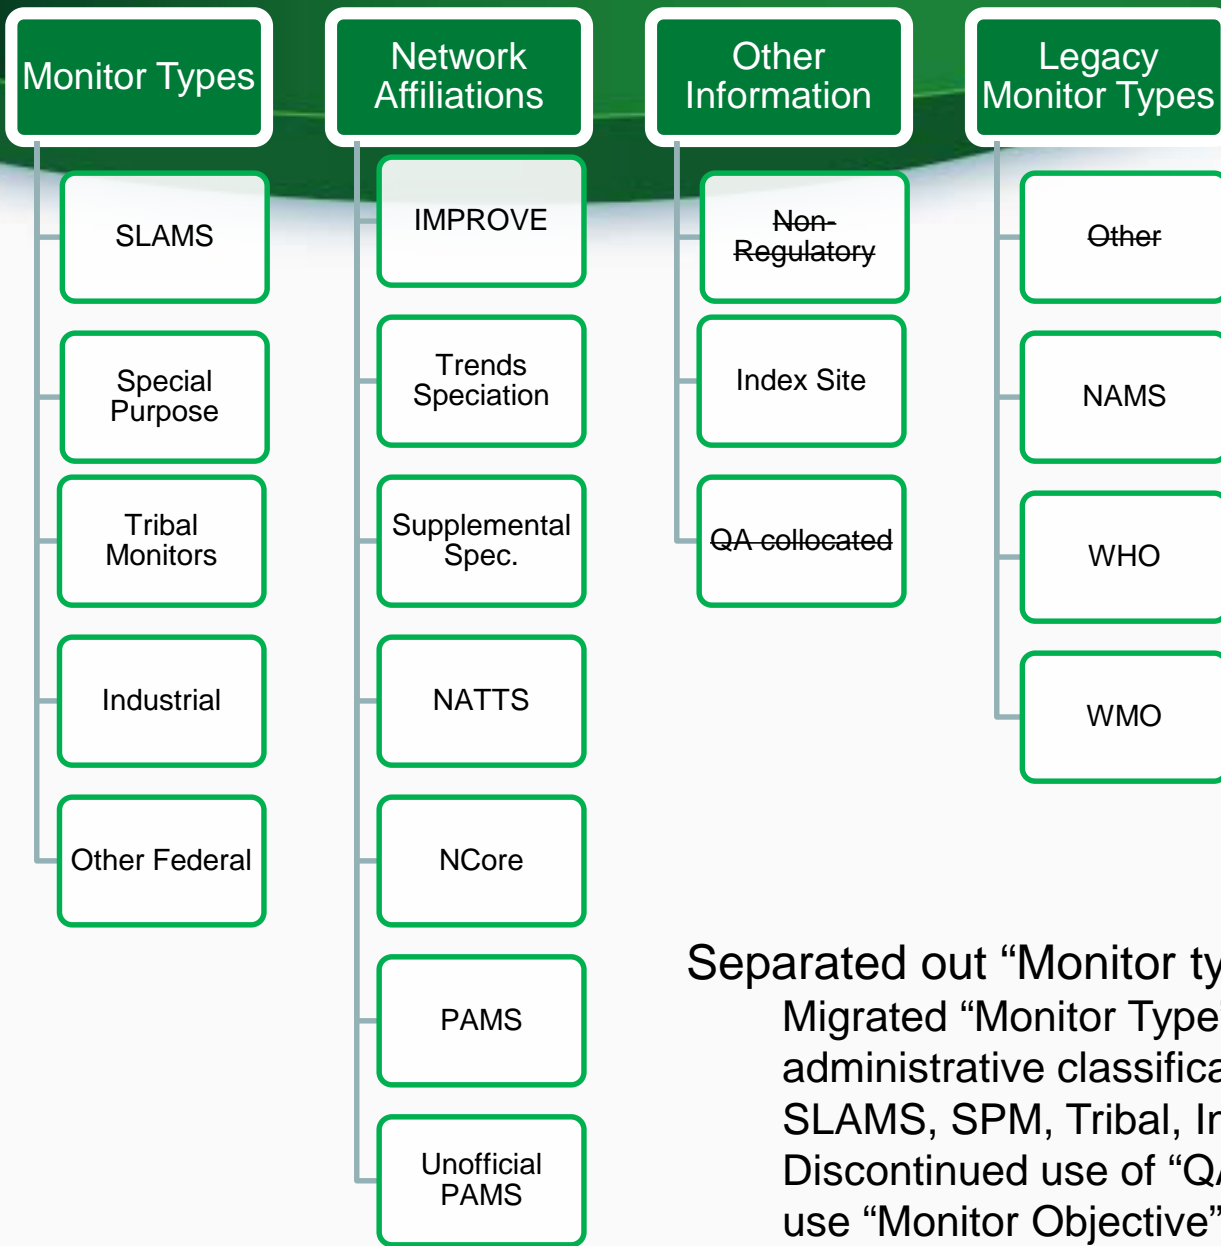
Monitor Types

SLAMS

Special Purpose

Tribal Monitors

Industrial

Other Federal

Network Affiliations

IMPROVE

Trends Speciation

Supplemental Spec.

NATTS

NCore

PAMS

Unofficial PAMS

Other Information

~~Non-Regulatory~~

Index Site

~~QA collocated~~

Legacy Monitor Types

~~Other~~

NAMS

WHO

WMO

Separated out “Monitor ty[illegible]

Migrated “Monitor Type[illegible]

administrative classifica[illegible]

SLAMS, SPM, Tribal, I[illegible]

Discontinued use of “Q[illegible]

use “Monitor Objective”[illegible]